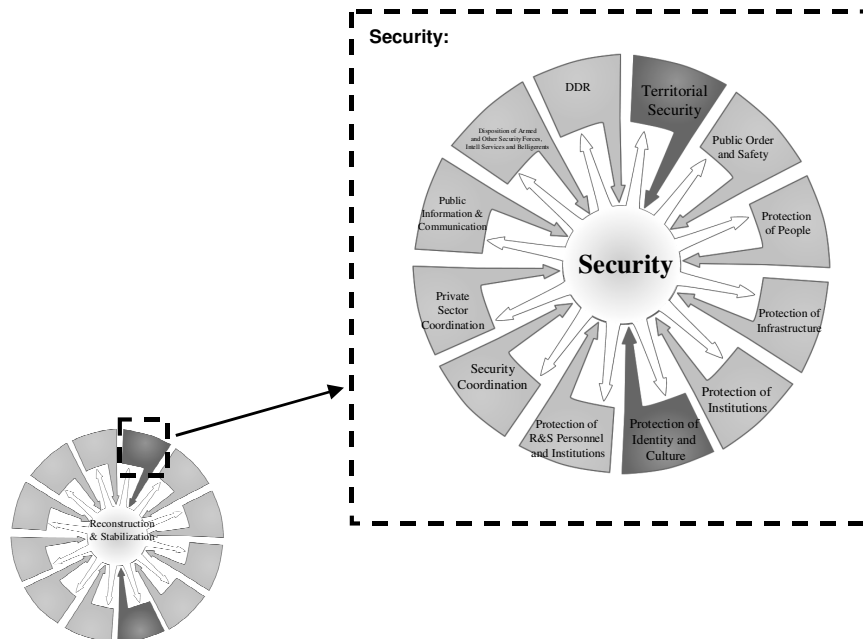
Security:

DDR

Territorial Security

Public Order and Safety

Protection of People

Protection of Infrastructure

Protection of Institutions

Protection of Identity and Culture

Protection of R&S Personnel and Institutions

Security Coordination

Private Sector Coordination

Public Information & Communication

Disposition of Armed and Other Security Forces, Intell Services and Belligerents

Security

Reconstruction & Stabilization